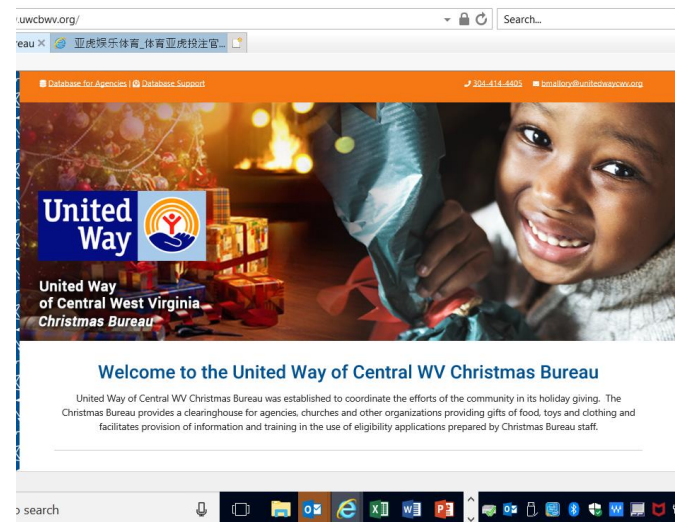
.uwcbwv.org/

Search...

reau ×

亚虎娱乐体育_体育亚虎投注官...

Database for Agencies | Database Support

304-414-4405

bmallory@unitedwaycwv.org

United Way

United Way of Central West Virginia Christmas Bureau

Welcome to the United Way of Central WV Christmas Bureau

United Way of Central WV Christmas Bureau was established to coordinate the efforts of the community in its holiday giving. The Christmas Bureau provides a clearinghouse for agencies, churches and other organizations providing gifts of food, toys and clothing and facilitates provision of information and training in the use of eligibility applications prepared by Christmas Bureau staff.

o search